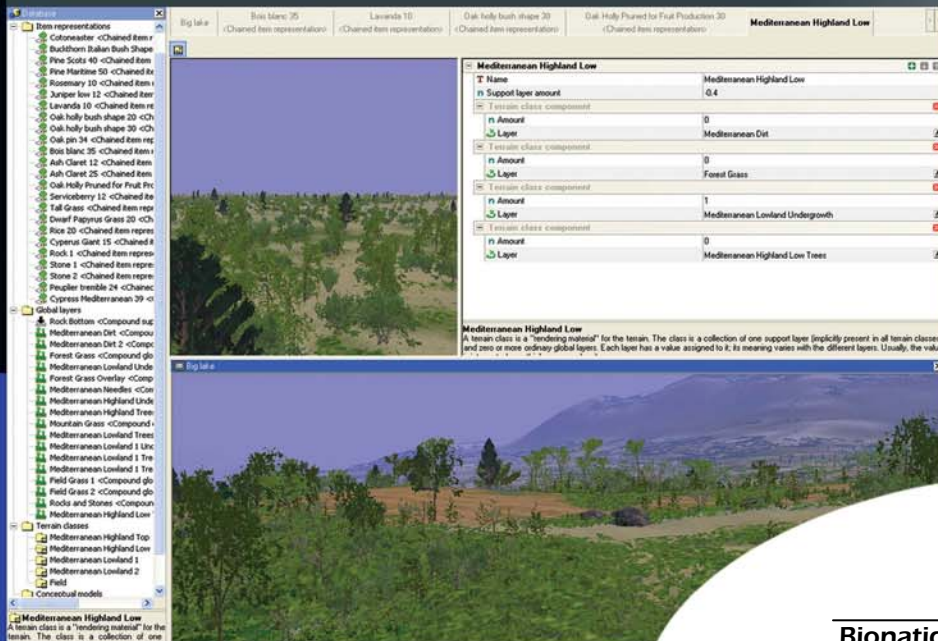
Database
Item representations
Cotoneaster <Chained item r
Buckthorn Italian Bush Shape
Pine Scots 40 <Chained item
Pine Maritime 50 <Chained ite
Rosemary 10 <Chained item
Juniper low 12 <Chained iter
Lavanda 10 <Chained item re
Oak holly bush shape 20 <Ch
Oak holly bush shape 30 <Ch
Oak pin 34 <Chained item rep
Bois blanc 35 <Chained item
Ash Claret 12 <Chained item
Ash Claret 25 <Chained item
Oak Holly Pruned for Fruit Pro
Serviceberry 12 <Chained ite
Tall Grass <Chained item repr
Dwarf Papyrus Grass 20 <Ch
Rice 20 <Chained item repres
Cyperus Giant 15 <Chained it
Rock 1 <Chained item repres
Stone 1 <Chained item repre
Stone 2 <Chained item repre
Peuplier tremble 24 <Chaine
Cypress Mediterranean 39 <
Global layers
Rock Bottom <Compound sur
Mediterranean Dirt <Compou
Mediterranean Dirt 2 <Compo
Forest Grass <Compound glo
Mediterranean Lowland Unde
Forest Grass Overlay <Comp
Mediterranean Needles <Com
Mediterranean Highland Unde
Mediterranean Highland Tree
Mountain Grass <Compound
Mediterranean Lowland Trees
Mediterranean Lowland 1 Unc
Mediterranean Lowland 1 Tre
Mediterranean Lowland 1 Tre
Field Grass 1 <Compound glo
Field Grass 2 <Compound glo
Rocks and Stones <Compoun
Mediterranean Highland Low
Terrain classes
Mediterranean Highland Top
Mediterranean Highland Low
Mediterranean Lowland 1
Mediterranean Lowland 2
Field
Conceptual models

Mediterranean Highland Low
A terrain class is a "rendering material" for the terrain. The class is a collection of one

| Big lake | Bois blanc 35 <Chained item representation> | Lavanda 10 <Chained item representation> | Oak holly bush shape 30 <Chained item representation> | Oak Holly Pruned for Fruit Production 30 <Chained item representation> | Mediterranean Highland Low |
|---|---|---|---|---|---|

Mediterranean Highland Low

| | |
|---|---|
| Name | Mediterranean Highland Low |
| Support layer amount | -0.4 |
| Terrain class component | |
| Amount | 0 |
| Layer | Mediterranean Dirt |
| Terrain class component | |
| Amount | 0 |
| Layer | Forest Grass |
| Terrain class component | |
| Amount | 1 |
| Layer | Mediterranean Lowland Undergrowth |
| Terrain class component | |
| Amount | 0 |
| Layer | Mediterranean Highland Low Trees |

Mediterranean Highland Low
A terrain class is a "rendering material" for the terrain. The class is a collection of one support layer (implicitly present in all terrain classes) and zero or more ordinary global layers. Each layer has a value assigned to it; its meaning varies with the different layers. Usually, the valu

Big lake

Bionatic